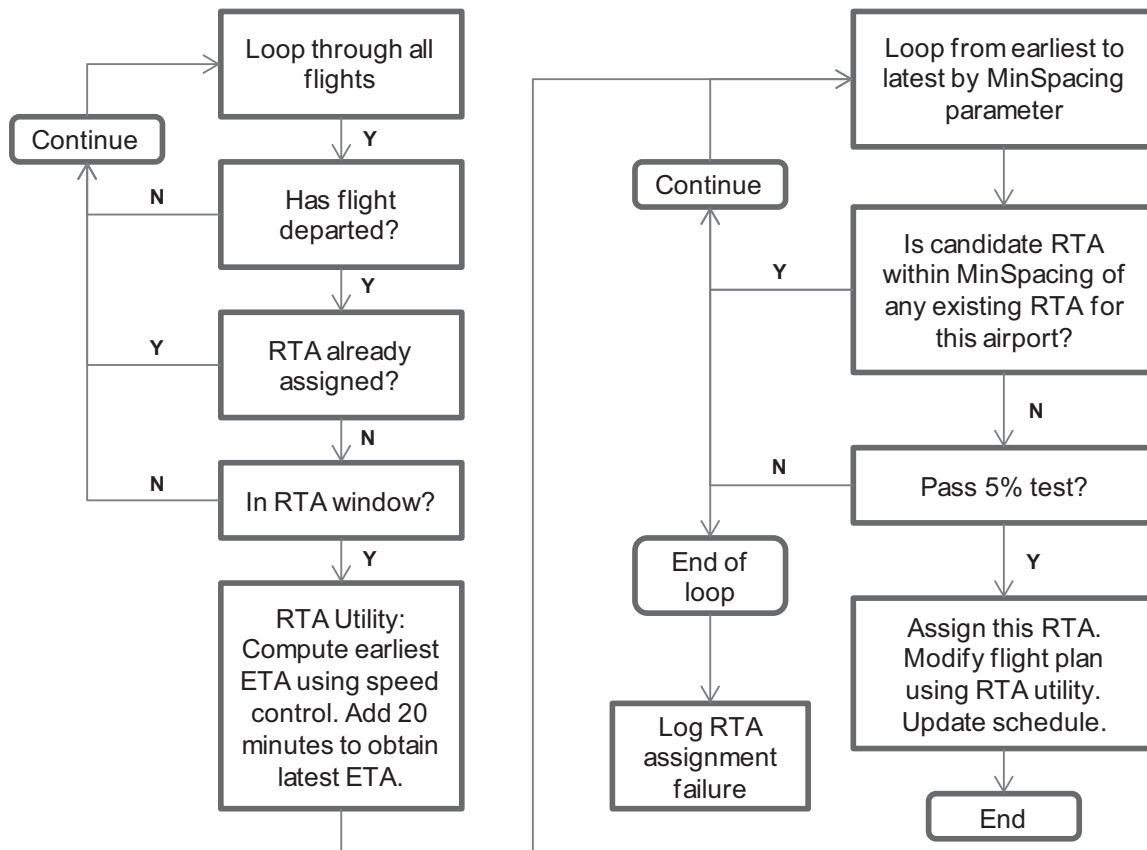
Loop through all flights

Continue

Y

N

Has flight departed?

Y

Y

RTA already assigned?

N

N

In RTA window?

Y

RTA Utility: Compute earliest ETA using speed control. Add 20 minutes to obtain latest ETA.

Loop from earliest to latest by MinSpacing parameter

Continue

Y

Is candidate RTA within MinSpacing of any existing RTA for this airport?

N

N

Pass 5% test?

End of loop

Y

Log RTA assignment failure

Assign this RTA. Modify flight plan using RTA utility. Update schedule.

End